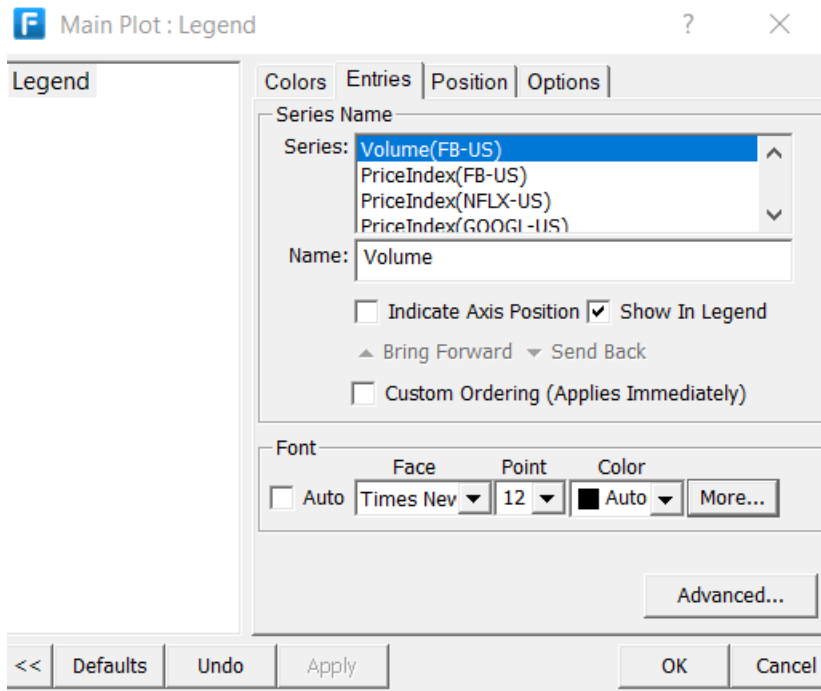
F Main Plot : Legend ? ✕

Legend

Colors | Entries | Position | Options

Series Name

Series: Volume(FB-US)
PriceIndex(FB-US)
PriceIndex(NFLX-US)
PriceIndex(GOOGL-US)

Name: Volume

Indicate Axis Position ✓ Show In Legend

Bring Forward Send Back

Custom Ordering (Applies Immediately)

Font

Face Point Color

Auto Times Nev 12 Auto More...

Advanced...

<< Defaults Undo Apply OK Cancel